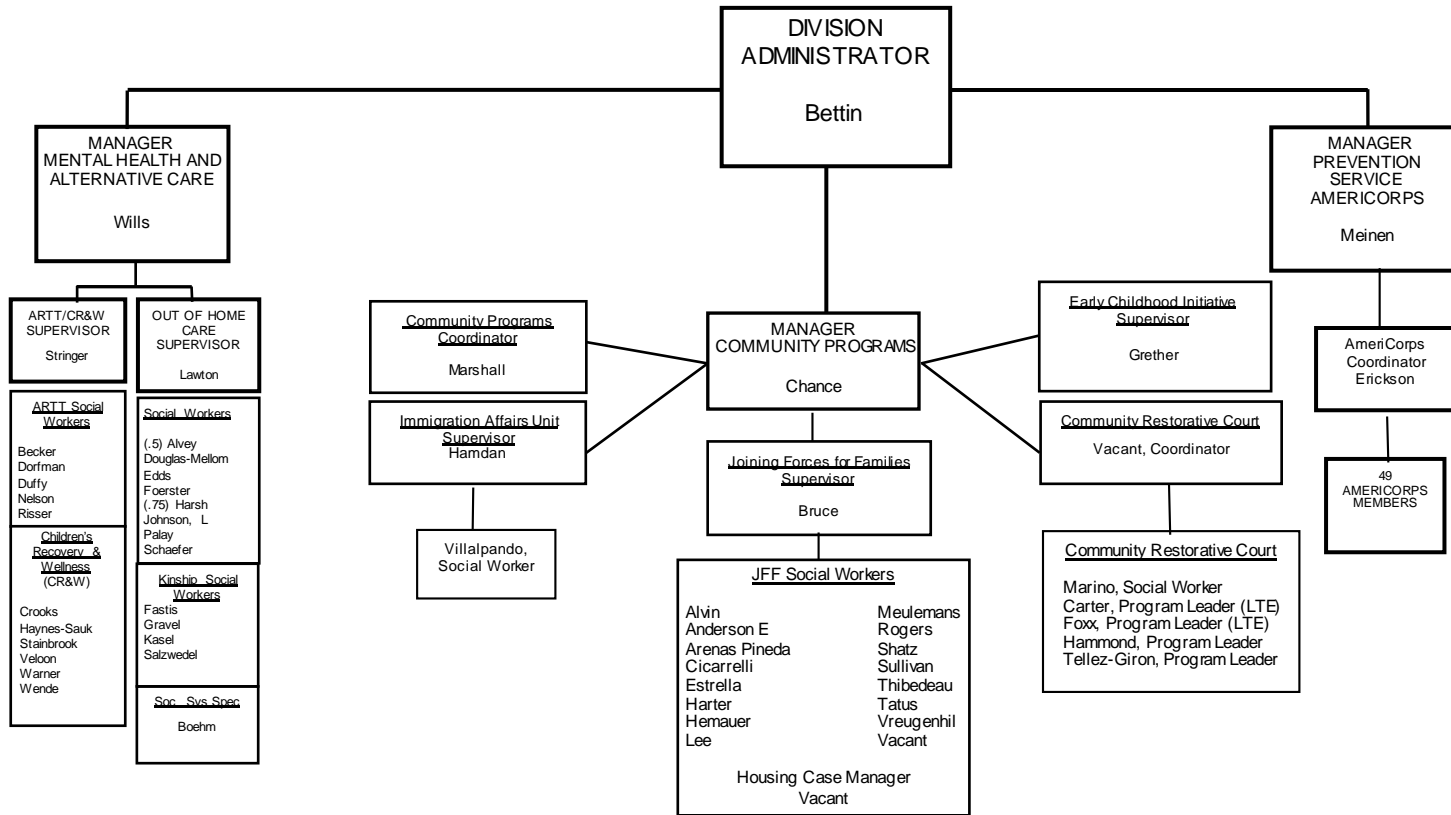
DIVISION ADMINISTRATOR

Bettin

MANAGER MENTAL HEALTH AND ALTERNATIVE CARE

Wills

ARTT/CR&W SUPERVISOR

Stringer

OUT OF HOME CARE SUPERVISOR

Lawton

ARTT Social Workers

Becker
Dorfman
Duffy
Nelson
Risser

Children's Recovery & Wellness (CR&W)

Crooks
Haynes-Sauk
Stainbrook
Veloon
Warner
Wende

Social Workers

(.5) Alvey
Douglas-Mellom
Edds
Foerster
(.75) Harsh
Johnson, L
Palay
Schaefer

Kinship Social Workers
Fastis
Gravel
Kasel
Salzwedel

Soc. Svs Spec

Boehm

Community Programs Coordinator

Marshall

Immigration Affairs Unit Supervisor
Hamdan

Villalpando, Social Worker

MANAGER COMMUNITY PROGRAMS

Chance

Joining Forces for Families Supervisor

Bruce

JFF Social Workers

Alvin
Anderson E
Arenas Pineda
Cicarrelli
Estrella
Harter
Hemauer
Lee

Meulemans
Rogers
Shatz
Sullivan
Thibedeau
Tatus
Vreugenhil
Vacant

Housing Case Manager
Vacant

Early Childhood Initiative Supervisor

Grether

Community Restorative Court

Vacant, Coordinator

Community Restorative Court

Marino, Social Worker
Carter, Program Leader (LTE)
Foxx, Program Leader (LTE)
Hammond, Program Leader
Tellez-Giron, Program Leader

MANAGER PREVENTION SERVICE AMERICORPS

Meinen

AmeriCorps Coordinator
Erickson

49 AMERICORPS MEMBERS